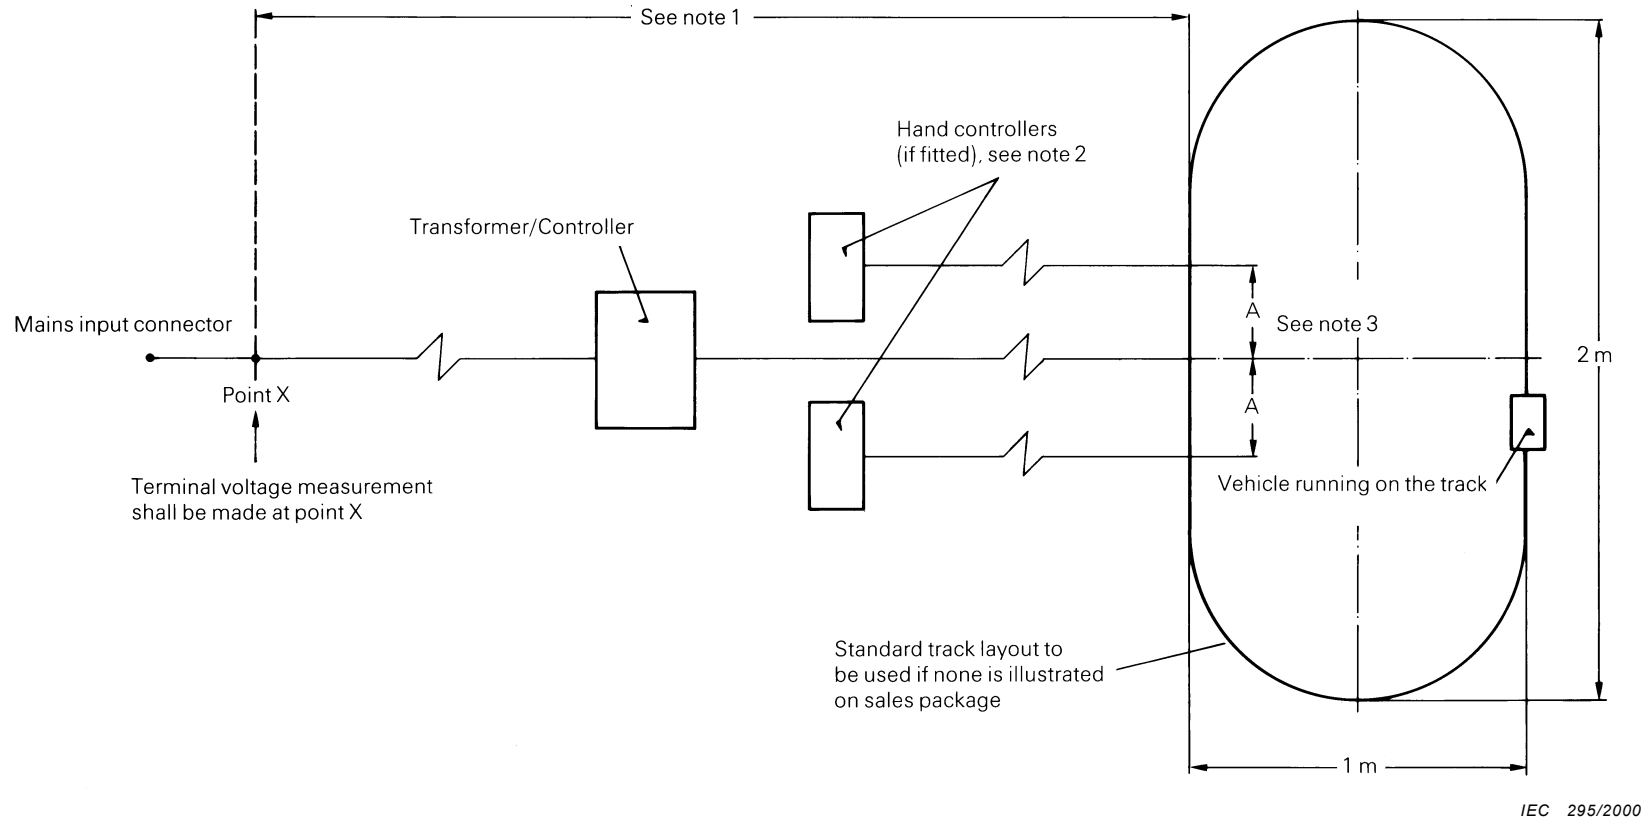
See note 1

Hand controllers (if fitted), see note 2

Transformer/Controller

Mains input connector

A

See note 3

A

2 m

Point X

Terminal voltage measurement shall be made at point X

Vehicle running on the track

Standard track layout to be used if none is illustrated on sales package

1 m

IEC 295/2000